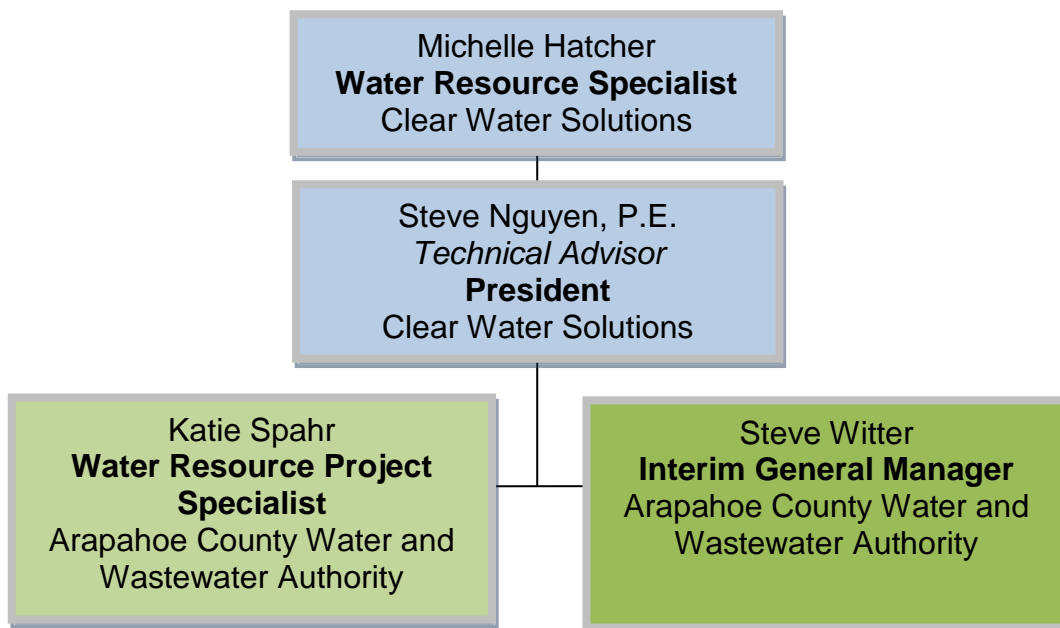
Michelle Hatcher
**Water Resource Specialist**
Clear Water Solutions

Steve Nguyen, P.E.
*Technical Advisor*
**President**
Clear Water Solutions

Katie Spahr
**Water Resource Project Specialist**
Arapahoe County Water and Wastewater Authority

Steve Witter
**Interim General Manager**
Arapahoe County Water and Wastewater Authority